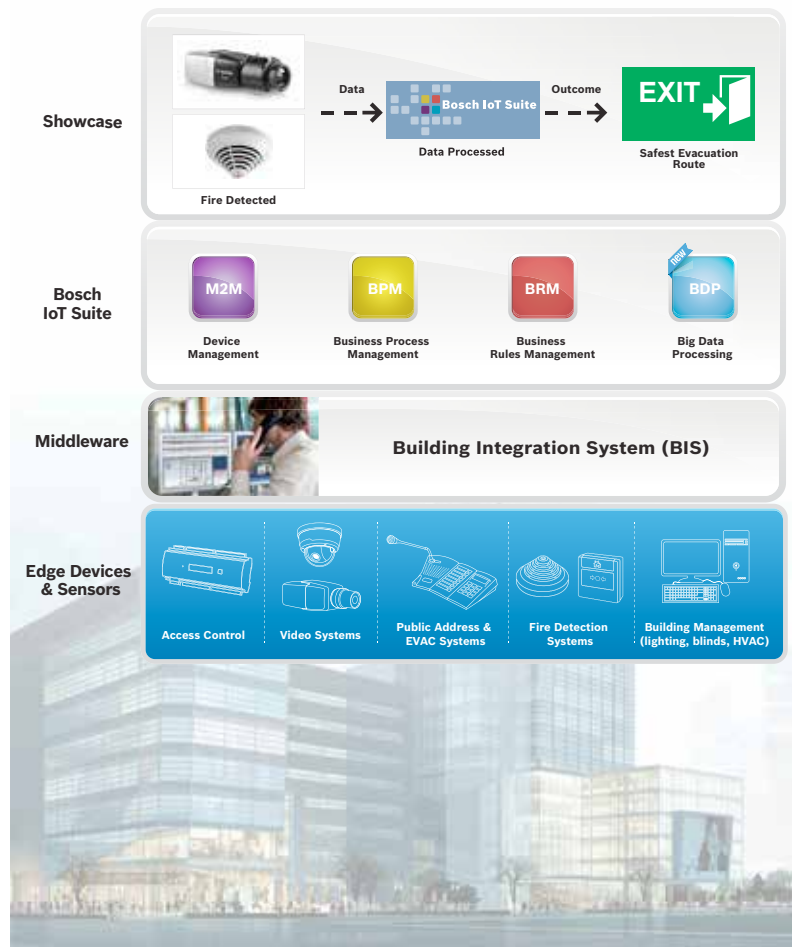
Showcase

Fire Detected

Data

Bosch IoT Suite

Data Processed

Outcome

EXIT

Safest Evacuation Route

Bosch IoT Suite

M2M

Device Management

BPM

Business Process Management

BRM

Business Rules Management

new

BDP

Big Data Processing

Middleware

Building Integration System (BIS)

Edge Devices & Sensors

Access Control

Video Systems

Public Address & EVAC Systems

Fire Detection Systems

Building Management (lighting, blinds, HVAC)